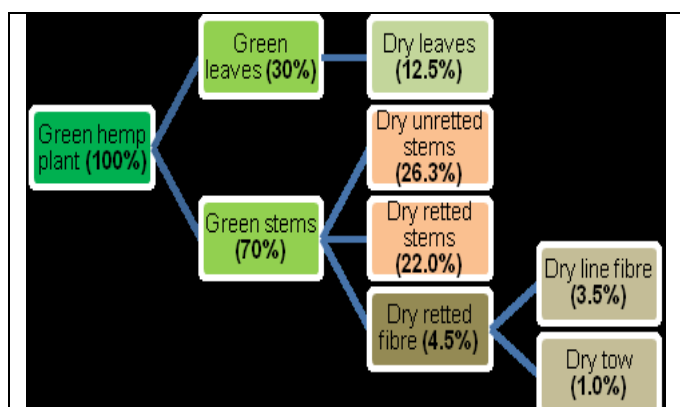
Green hemp plant (100%)

Green leaves (30%)

Dry leaves (12.5%)

Green stems (70%)

Dry unretted stems (26.3%)

Dry retted stems (22.0%)

Dry retted fibre (4.5%)

Dry line fibre (3.5%)

Dry tow (1.0%)